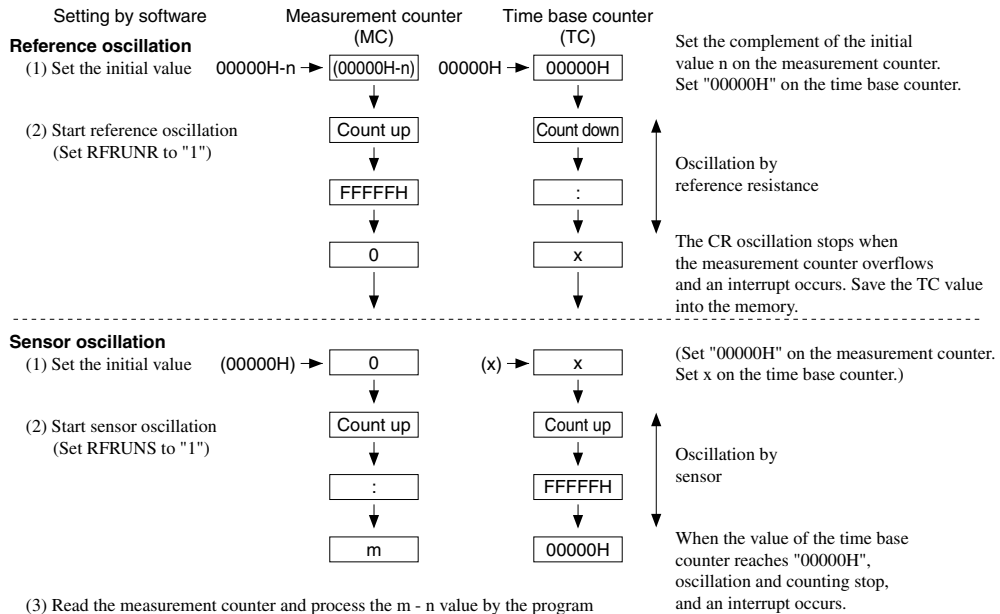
Setting by software

Measurement counter (MC)

Time base counter (TC)

Reference oscillation

(1) Set the initial value

00000H-n

(00000H-n)

00000H

00000H

Set the complement of the initial value n on the measurement counter. Set "00000H" on the time base counter.

(2) Start reference oscillation (Set RFRUNR to "1")

Count up

Count down

FFFFFH

:

Oscillation by reference resistance

0

x

The CR oscillation stops when the measurement counter overflows and an interrupt occurs. Save the TC value into the memory.

Sensor oscillation

(1) Set the initial value

(00000H)

0

(x)

x

(Set "00000H" on the measurement counter. Set x on the time base counter.)

(2) Start sensor oscillation (Set RFRUNS to "1")

Count up

Count up

:

FFFFFH

Oscillation by sensor

m

00000H

When the value of the time base counter reaches "00000H", oscillation and counting stop, and an interrupt occurs.

(3) Read the measurement counter and process the m - n value by the program